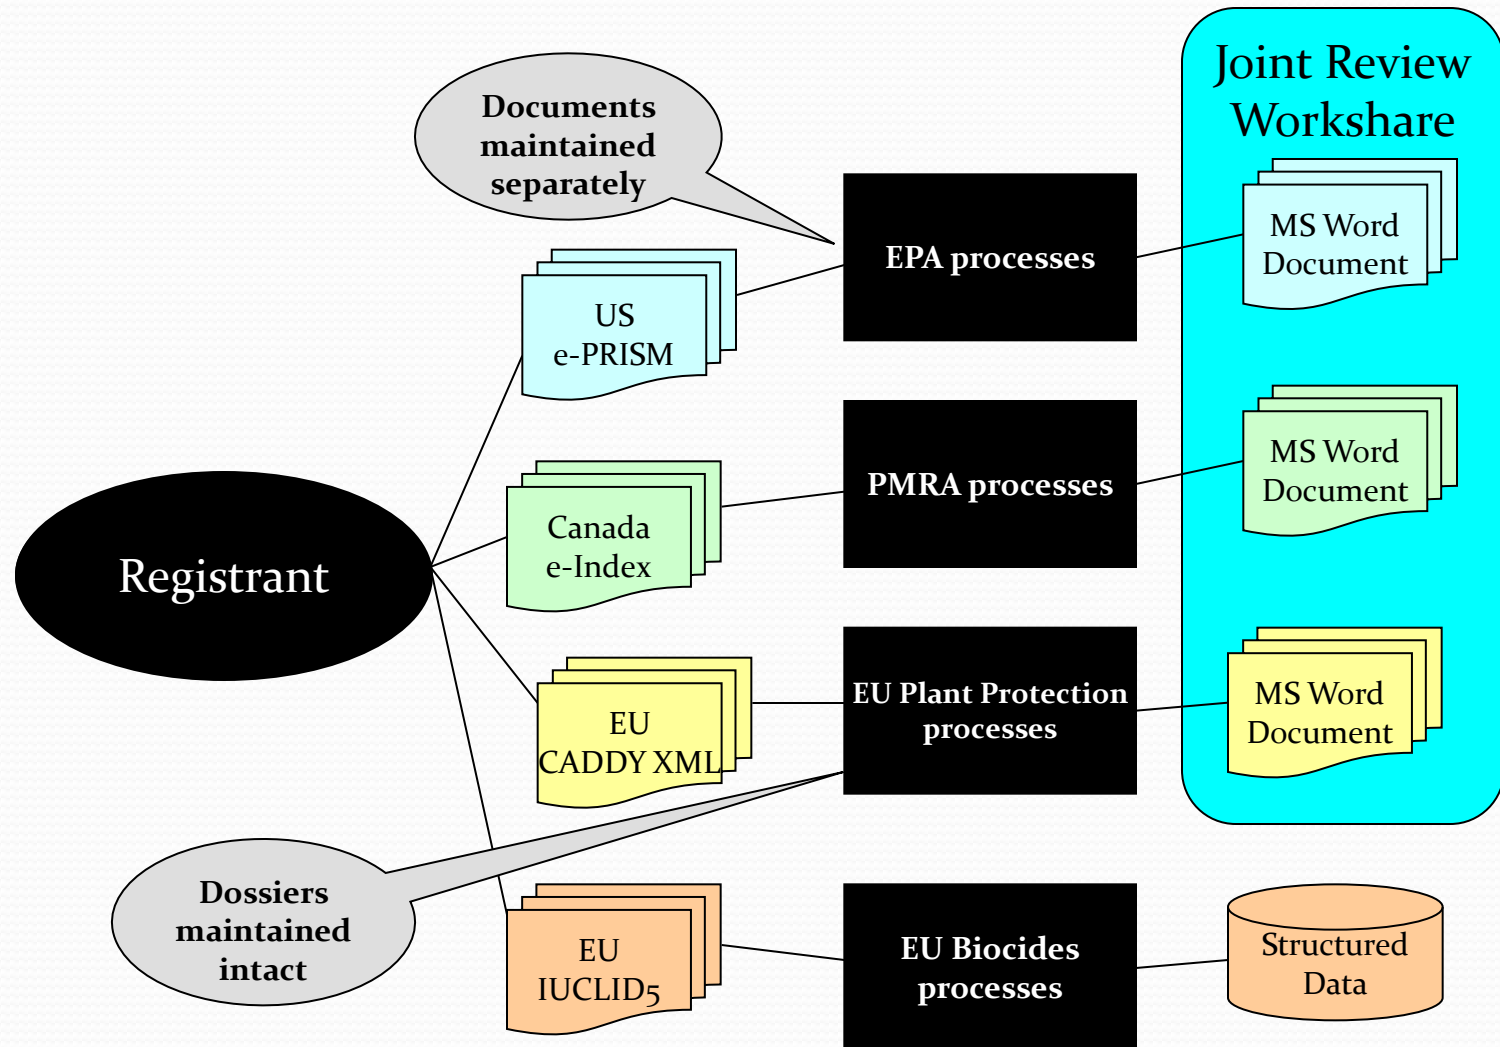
Joint Review Workshare

Documents maintained separately

EPA processes

MS Word Document

US e-PRISM

PMRA processes

MS Word Document

Registrant

Canada e-Index

EU Plant Protection processes

MS Word Document

EU CADDY XML

Dossiers maintained intact

EU IUCLID5

EU Biocides processes

Structured Data